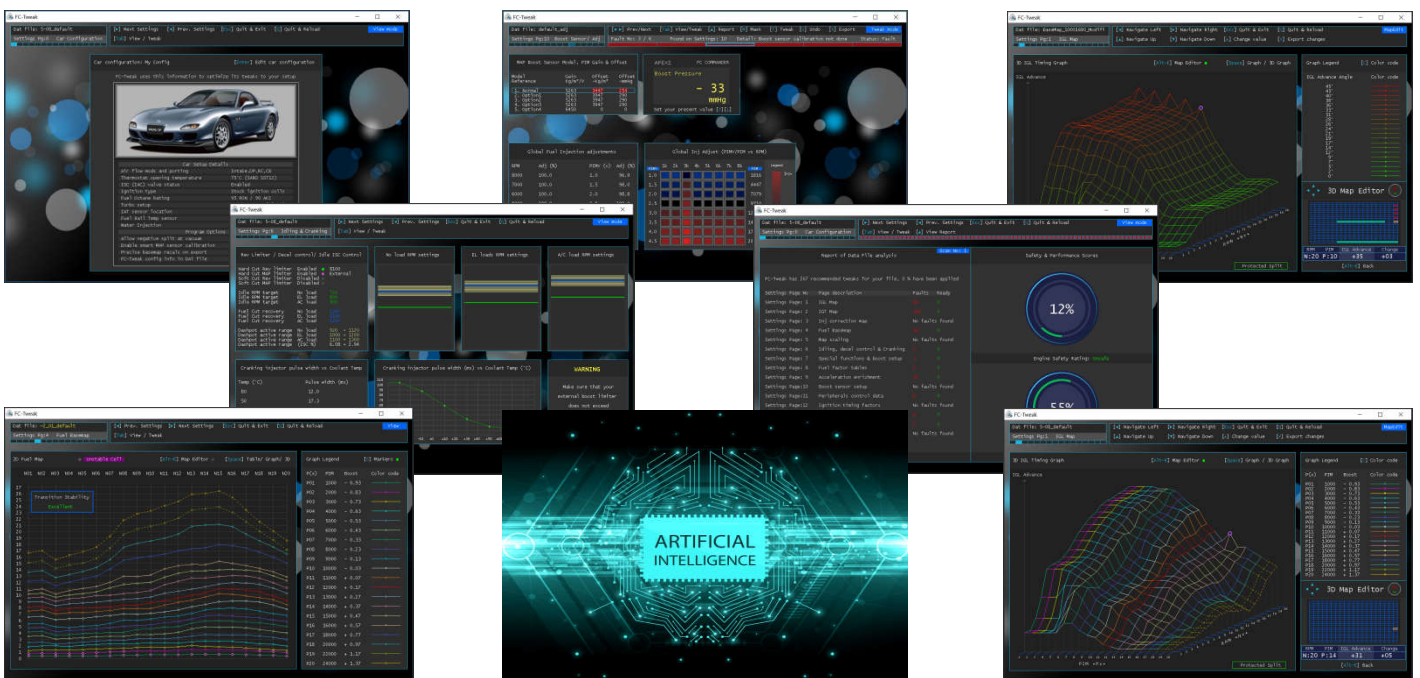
FC-Tweak

Dat file: S-05_default

Settings Pg:1 Car configuration

View / Tweak

Car configuration: My Config

FC-Tweak uses this information to optimize its tweaks to your setup

Car Setup Details

Program Options

FC-Tweak

Dat file: default_adj

Boost Sensor Model, PIM Gain & Offset

Boost Pressure

- 33

mmHg

Global Fuel Injector adjustments

Global Inj Adjust (PIM/PIM vs RPM)

FC-Tweak

Dat file: DataMap_1

3D IGL Timing Graph

Graph Legend

3D Map Editor

FC-Tweak

Dat file: S-05_default

Settings Pg:9 Idling & Cranking

View / Tweak

No load RPM settings

EL loads RPM settings

A/C load RPM settings

Cranking injector pulse width vs Coolant Temp

Cranking injector pulse width (ms) vs Coolant Temp (°C)

WARNING

Make sure that your external Boost limiter does not exceed

FC-Tweak

Dat file: S-05_default

Settings Pg:1 Car Configuration

View / Tweak

View Report

Report of Data File analysis

Safety & Performance Scores

12%

Engine Safety Rating

55%

FC-Tweak

Dat file: S-05_default

Settings Pg:4 Fuel Basemap

View / Tweak

3D Fuel Map

Transition Stability

Excellent

Graph Legend

ARTIFICIAL
INTELLIGENCE

FC-Tweak

Settings Pg:1 IGL Map

3D IGL Timing Graph

Graph Legend

3D Map Editor

Protected Split